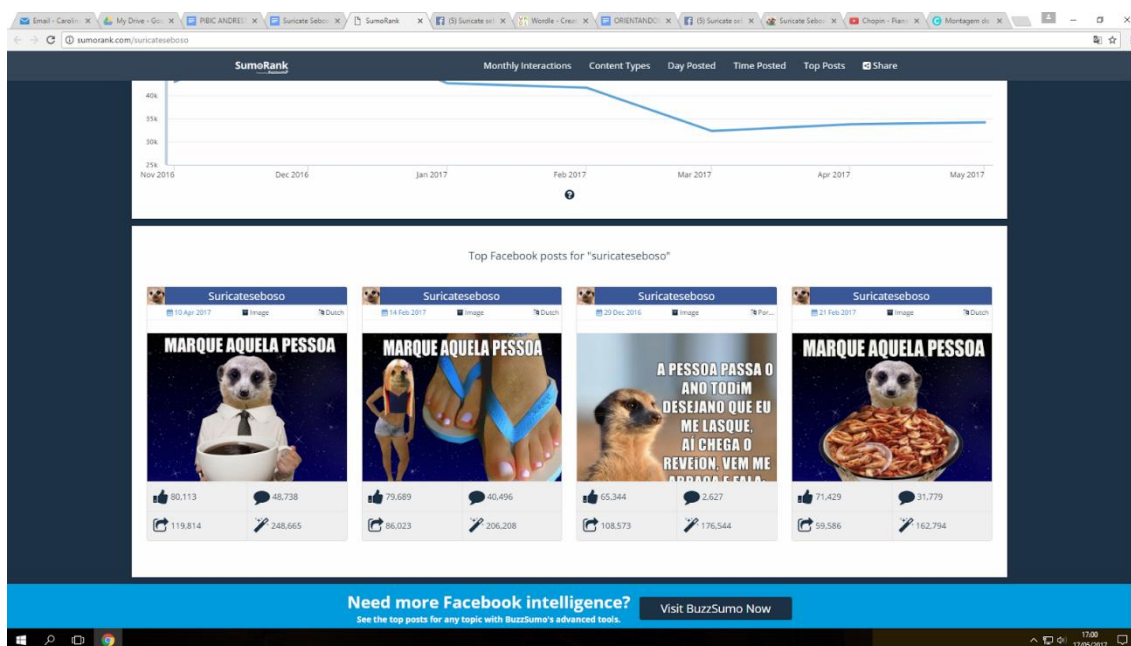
Email - Carolin | My Drive - Go | PIBIC ANDRES | Suricate Sebo | SumoRank | (5) Suricate se | Wordle - Crea | ORIENTANDO | (5) Suricate se | Suricate Sebo | Chopin - Pian | Montagem de

sumorank.com/suricateseboso

SumoRank

Monthly Interactions Content Types Day Posted Time Posted Top Posts Share

40k
35k
30k
25k
Nov 2016 Dec 2016 Jan 2017 Feb 2017 Mar 2017 Apr 2017 May 2017

Top Facebook posts for "suricateseboso"

Suricateseboso
10 Apr 2017 Image Dutch
MARQUE AQUELA PESSOA
80,113 48,738
119,814 248,665

Suricateseboso
14 Feb 2017 Image Dutch
MARQUE AQUELA PESSOA
79,689 40,496
86,023 206,208

Suricateseboso
29 Dec 2016 Image Por...
A PESSOA PASSA O ANO TODiM DESEJANO QUE EU ME LASQUE, Aí CHEGA O REVEiON, VEM ME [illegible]
65,344 2,627
108,573 176,544

Suricateseboso
21 Feb 2017 Image Dutch
MARQUE AQUELA PESSOA
71,429 31,779
59,586 162,794

Need more Facebook intelligence?
See the top posts for any topic with BuzzSumo's advanced tools.
Visit BuzzSumo Now

17:00
17/05/2017